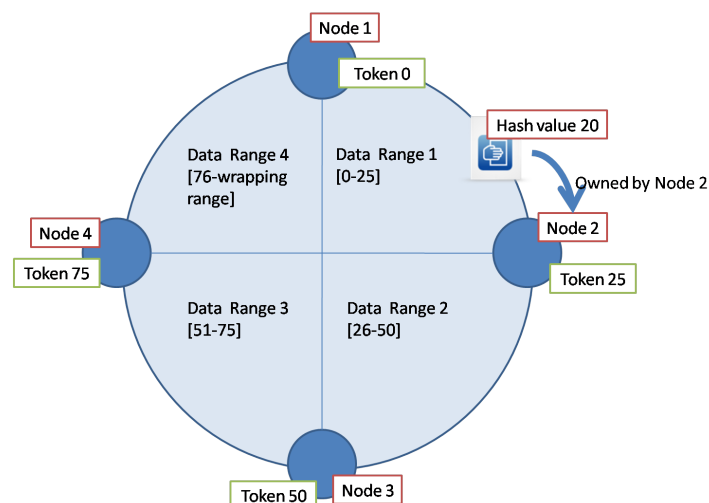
Node 1

Token 0

Hash value 20

Data Range 4 [76-wrapping range]

Data Range 1 [0-25]

Owned by Node 2

Node 4

Node 2

Token 75

Token 25

Data Range 3 [51-75]

Data Range 2 [26-50]

Token 50

Node 3